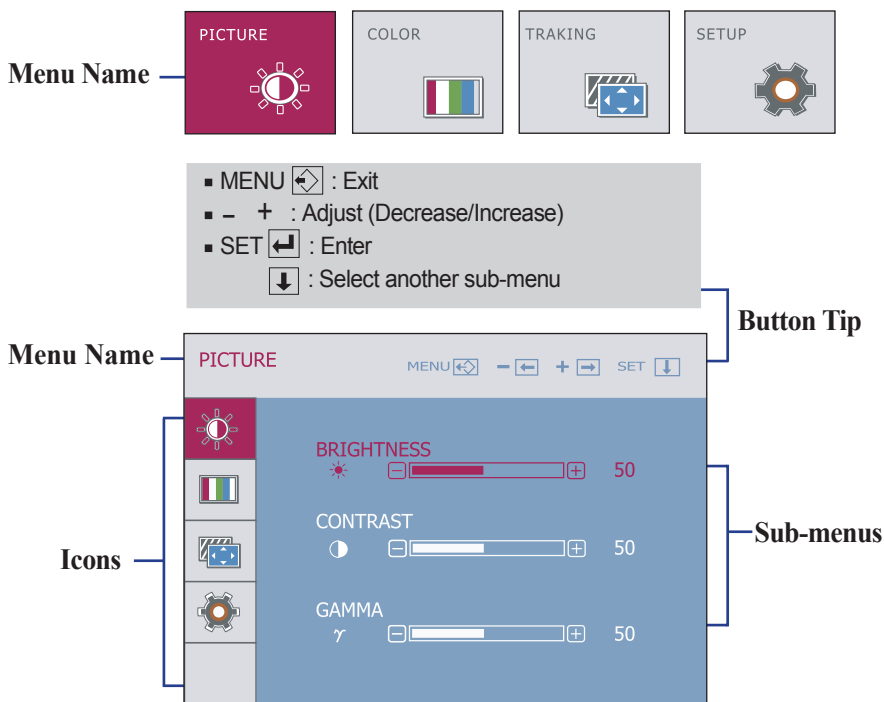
Menu Name

PICTURE

COLOR

TRAKING

SETUP

▪ MENU : Exit
▪ – + : Adjust (Decrease/Increase)
▪ SET : Enter
: Select another sub-menu

Button Tip

Menu Name

PICTURE

MENU – + SET

BRIGHTNESS
50

CONTRAST
50

GAMMA
$\gamma$
50

Icons

Sub-menus